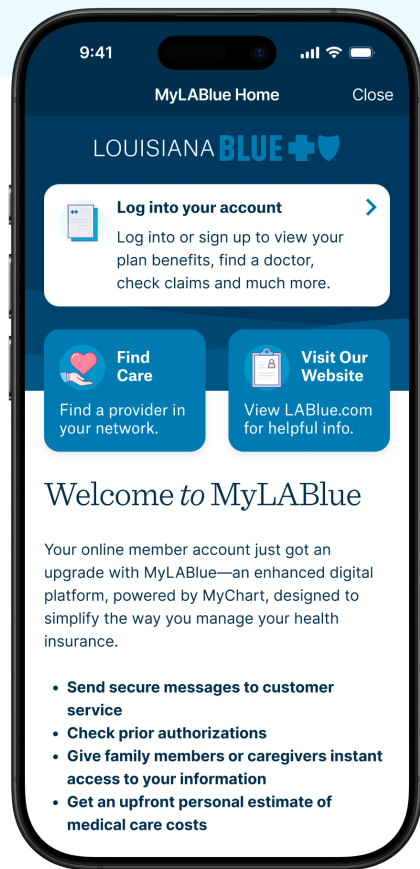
9:41

MyLABlue Home

Close

LOUISIANA BLUE

Log into your account

Log into or sign up to view your plan benefits, find a doctor, check claims and much more.

Find Care

Find a provider in your network.

Visit Our Website

View LABlue.com for helpful info.

Welcome to MyLABlue

Your online member account just got an upgrade with MyLABlue—an enhanced digital platform, powered by MyChart, designed to simplify the way you manage your health insurance.

- Send secure messages to customer service
- Check prior authorizations
- Give family members or caregivers instant access to your information
- Get an upfront personal estimate of medical care costs